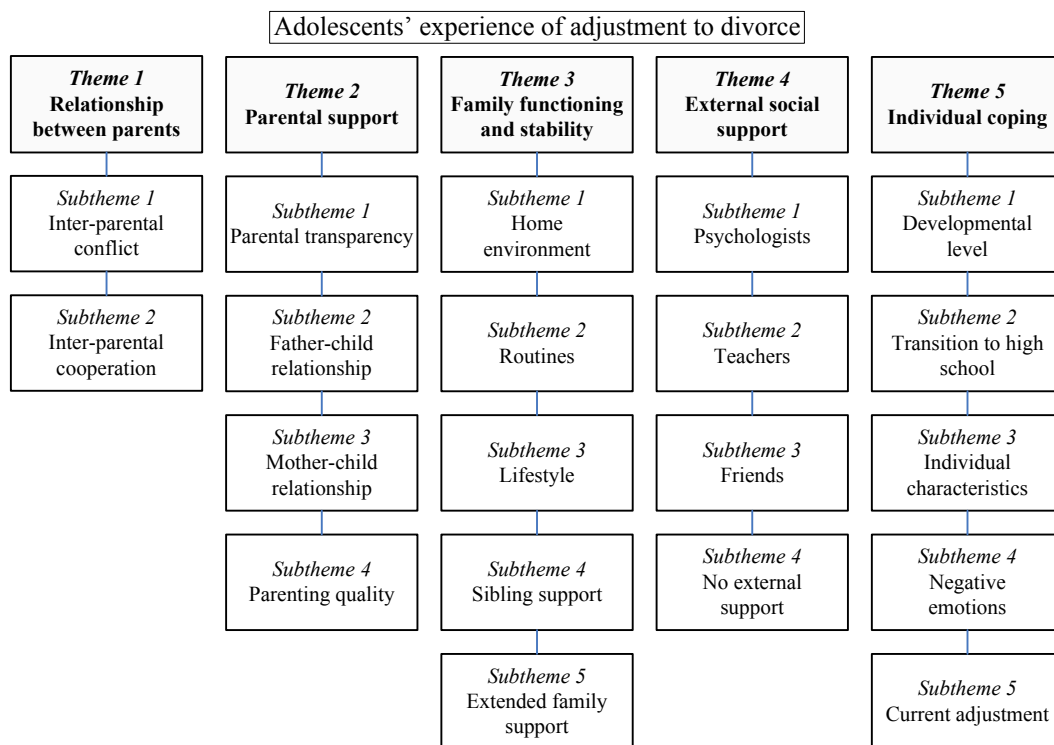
Adolescents' experience of adjustment to divorce

*Theme 1*
**Relationship between parents**

*Subtheme 1*
Inter-parental conflict

*Subtheme 2*
Inter-parental cooperation

*Theme 2*
**Parental support**

*Subtheme 1*
Parental transparency

*Subtheme 2*
Father-child relationship

*Subtheme 3*
Mother-child relationship

*Subtheme 4*
Parenting quality

*Theme 3*
**Family functioning and stability**

*Subtheme 1*
Home environment

*Subtheme 2*
Routines

*Subtheme 3*
Lifestyle

*Subtheme 4*
Sibling support

*Subtheme 5*
Extended family support

*Theme 4*
**External social support**

*Subtheme 1*
Psychologists

*Subtheme 2*
Teachers

*Subtheme 3*
Friends

*Subtheme 4*
No external support

*Theme 5*
**Individual coping**

*Subtheme 1*
Developmental level

*Subtheme 2*
Transition to high school

*Subtheme 3*
Individual characteristics

*Subtheme 4*
Negative emotions

*Subtheme 5*
Current adjustment